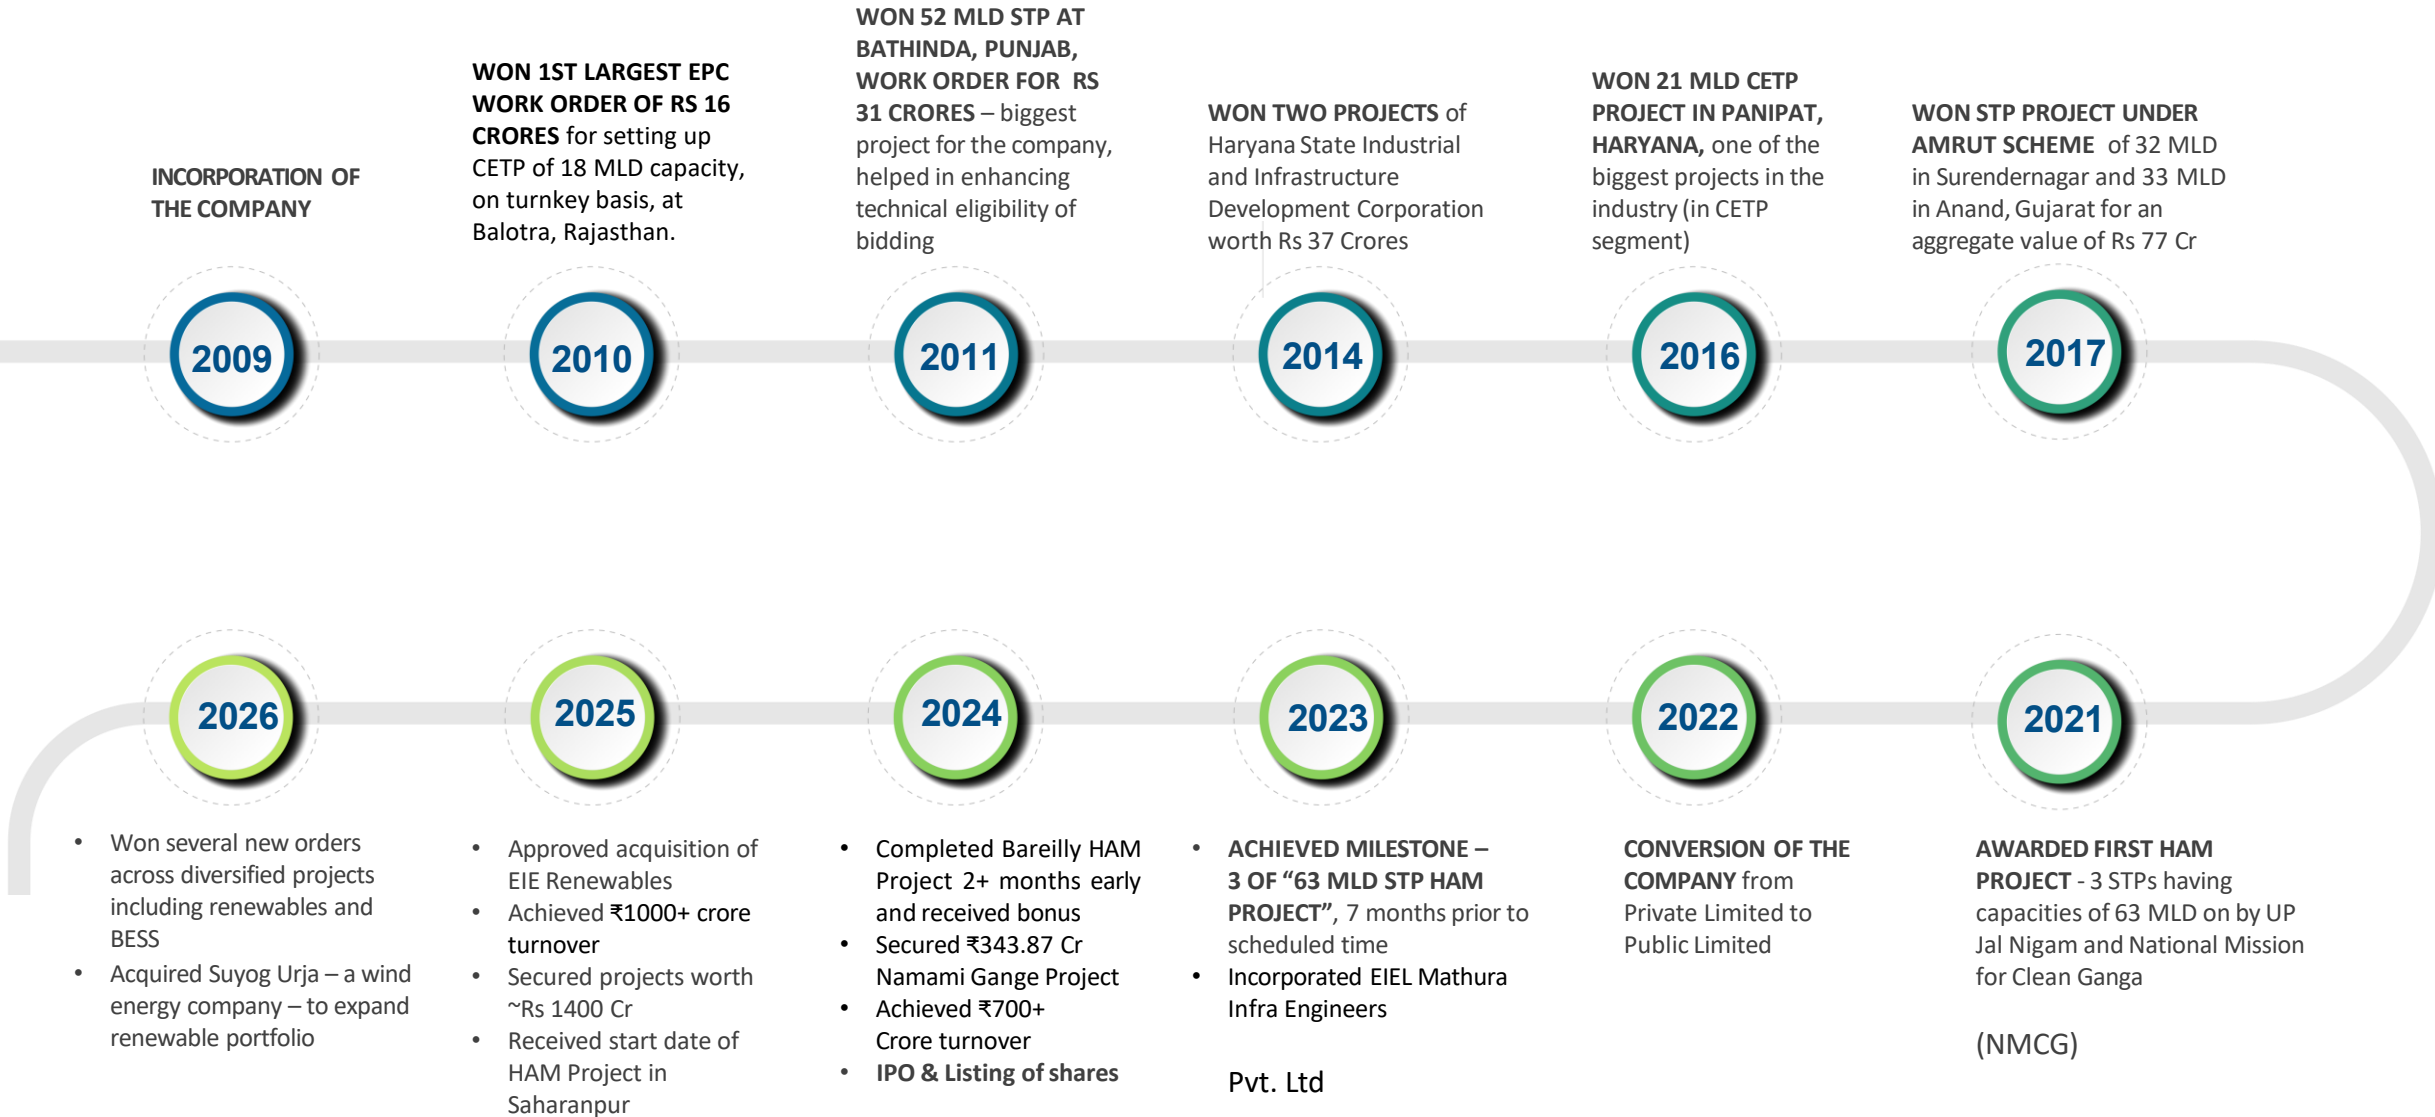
INCORPORATION OF THE COMPANY

2009

WON 1ST LARGEST EPC WORK ORDER OF RS 16 CRORES for setting up CETP of 18 MLD capacity, on turnkey basis, at Balotra, Rajasthan.

2010

WON 52 MLD STP AT BATHINDA, PUNJAB, WORK ORDER FOR RS 31 CRORES – biggest project for the company, helped in enhancing technical eligibility of bidding

2011

WON TWO PROJECTS of Haryana State Industrial and Infrastructure Development Corporation worth Rs 37 Crores

2014

WON 21 MLD CETP PROJECT IN PANIPAT, HARYANA, one of the biggest projects in the industry (in CETP segment)

2016

WON STP PROJECT UNDER AMRUT SCHEME of 32 MLD in Surendernagar and 33 MLD in Anand, Gujarat for an aggregate value of Rs 77 Cr

2017

2026

- Won several new orders across diversified projects including renewables and BESS
- Acquired Suyog Urja – a wind energy company – to expand renewable portfolio

2025

- Approved acquisition of EIE Renewables
- Achieved ₹1000+ crore turnover
- Secured projects worth ~Rs 1400 Cr
- Received start date of HAM Project in Saharanpur

2024

- Completed Bareilly HAM Project 2+ months early and received bonus
- Secured ₹343.87 Cr Namami Gange Project
- Achieved ₹700+ Crore turnover
- IPO & Listing of shares

2023

- ACHIEVED MILESTONE – 3 OF "63 MLD STP HAM PROJECT", 7 months prior to scheduled time
- Incorporated EIEL Mathura Infra Engineers

Pvt. Ltd

2022

CONVERSION OF THE COMPANY from Private Limited to Public Limited

2021

AWARDED FIRST HAM PROJECT - 3 STPs having capacities of 63 MLD on by UP Jal Nigam and National Mission for Clean Ganga

(NMCG)